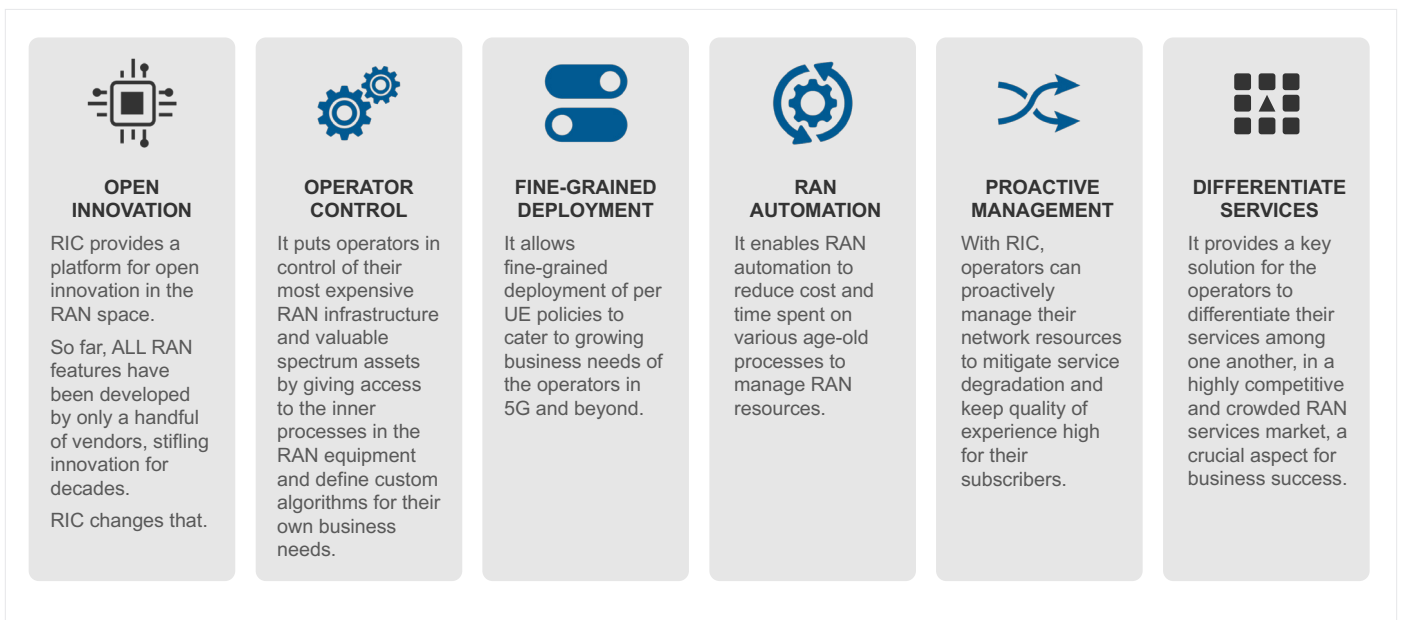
OPEN INNOVATION

RIC provides a platform for open innovation in the RAN space.

So far, ALL RAN features have been developed by only a handful of vendors, stifling innovation for decades.

RIC changes that.

OPERATOR CONTROL

It puts operators in control of their most expensive RAN infrastructure and valuable spectrum assets by giving access to the inner processes in the RAN equipment and define custom algorithms for their own business needs.

FINE-GRAINED DEPLOYMENT

It allows fine-grained deployment of per UE policies to cater to growing business needs of the operators in 5G and beyond.

RAN AUTOMATION

It enables RAN automation to reduce cost and time spent on various age-old processes to manage RAN resources.

PROACTIVE MANAGEMENT

With RIC, operators can proactively manage their network resources to mitigate service degradation and keep quality of experience high for their subscribers.

DIFFERENTIATE SERVICES

It provides a key solution for the operators to differentiate their services among one another, in a highly competitive and crowded RAN services market, a crucial aspect for business success.